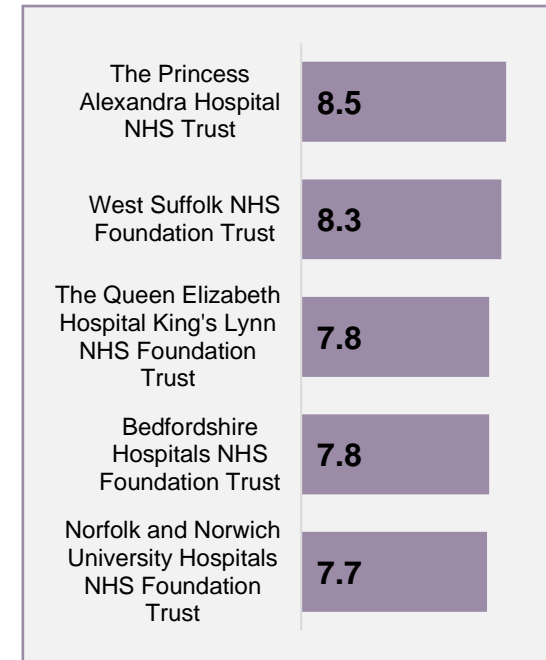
| | |
|---|---|
| The Princess Alexandra Hospital NHS Trust | 8.5 |
| West Suffolk NHS Foundation Trust | 8.3 |
| The Queen Elizabeth Hospital King's Lynn NHS Foundation Trust | 7.8 |
| Bedfordshire Hospitals NHS Foundation Trust | 7.8 |
| Norfolk and Norwich University Hospitals NHS Foundation Trust | 7.7 |